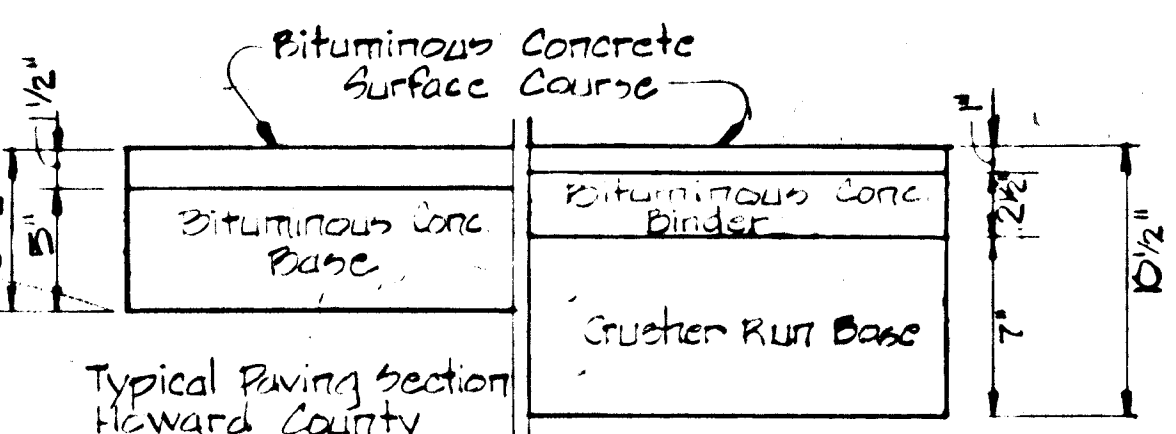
Bituminous Concrete Surface Course

$1\frac{1}{2}$"

5"

Bituminous Conc. Base

Typical Paving Section Howard County

Bituminous Conc. Binder

Crusher Run Base

1"

$2\frac{1}{2}$"

7"

$10\frac{1}{2}$"